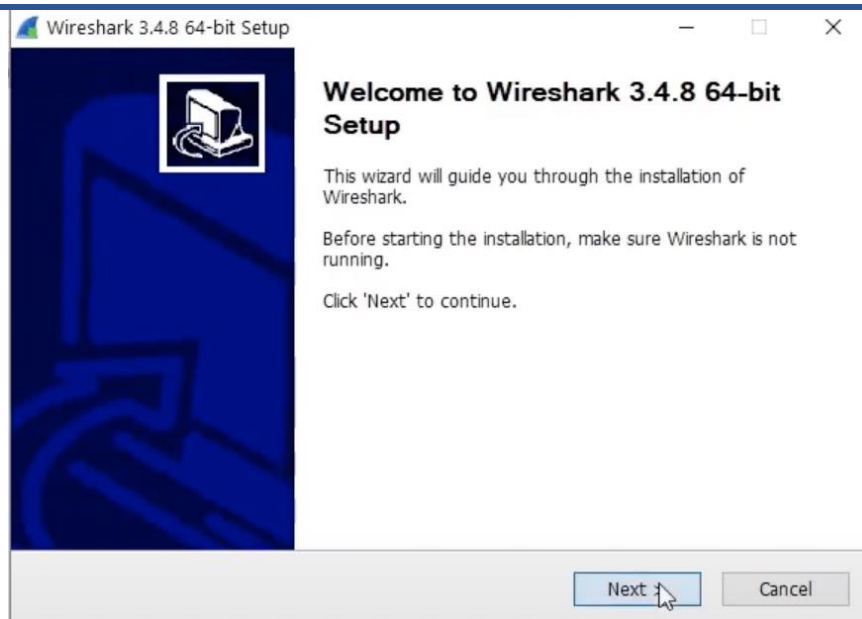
Wireshark 3.4.8 64-bit Setup

Welcome to Wireshark 3.4.8 64-bit Setup

This wizard will guide you through the installation of Wireshark.

Before starting the installation, make sure Wireshark is not running.

Click 'Next' to continue.

Next

Cancel